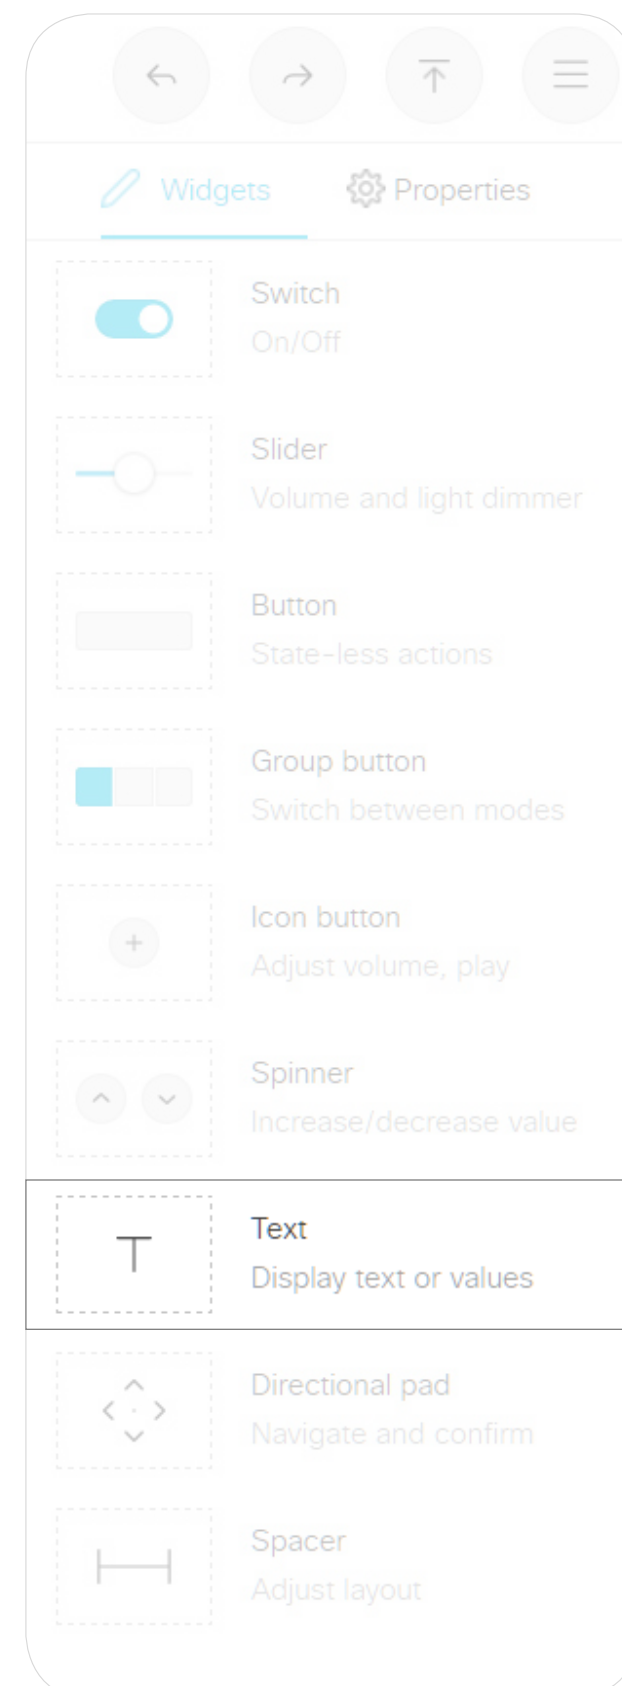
Widgets
Properties

Switch
On/Off

Slider
Volume and light dimmer

Button
State-less actions

Group button
Switch between modes

Icon button
Adjust volume, play

Spinner
Increase/decrease value

T

Text
Display text or values

Directional pad
Navigate and confirm

Spacer
Adjust layout